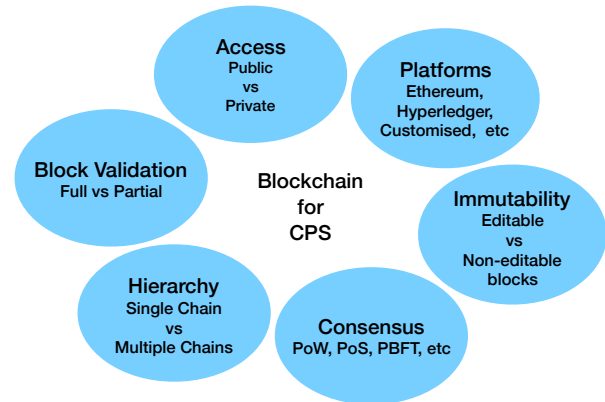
Access
Public
vs
Private

Platforms
Ethereum,
Hyperledger,
Customised, etc

Block Validation
Full vs Partial

Blockchain
for
CPS

Immutability
Editable
vs
Non-editable
blocks

Hierarchy
Single Chain
vs
Multiple Chains

Consensus
PoW, PoS, PBFT, etc